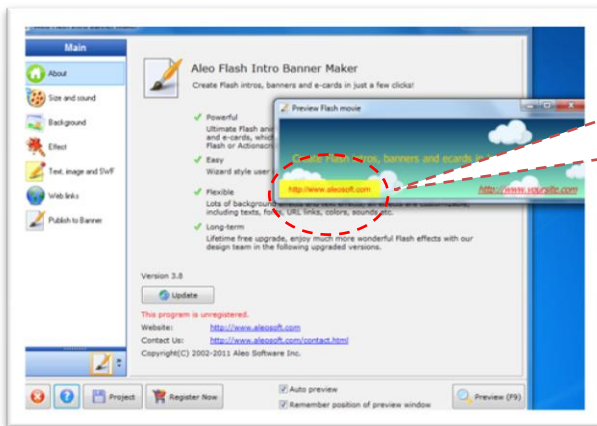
Main

About

Size and sound

Background

Effect

Text, image and SWF

Web links

Publish to Banner

Aleo Flash Intro Banner Maker

Create Flash intros, banners and e-cards in just a few clicks!

Powerful

Ultimate Flash an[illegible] and e-cards, whic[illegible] Flash or Actionsc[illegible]

Easy

Wizard style user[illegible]

Flexible

Lots of backgroun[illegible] including texts, fo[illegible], URL links, colors, sounds etc.

Long-term

Lifetime free upgrade, enjoy much more wonderful Flash effects with our design team in the following upgraded versions.

Preview Flash movie

Create Flash intros, banners and ecards in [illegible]

http://www.aleosoft.com

http://www.yoursite.com

Version 3.8

Update

This program is unregistered.

Website: http://www.aleosoft.com

Contact Us: http://www.aleosoft.com/contact.html

Copyright(C) 2002-2011 Aleo Software Inc.

Project

Register Now

Auto preview

Remember position of preview window

Preview (F9)